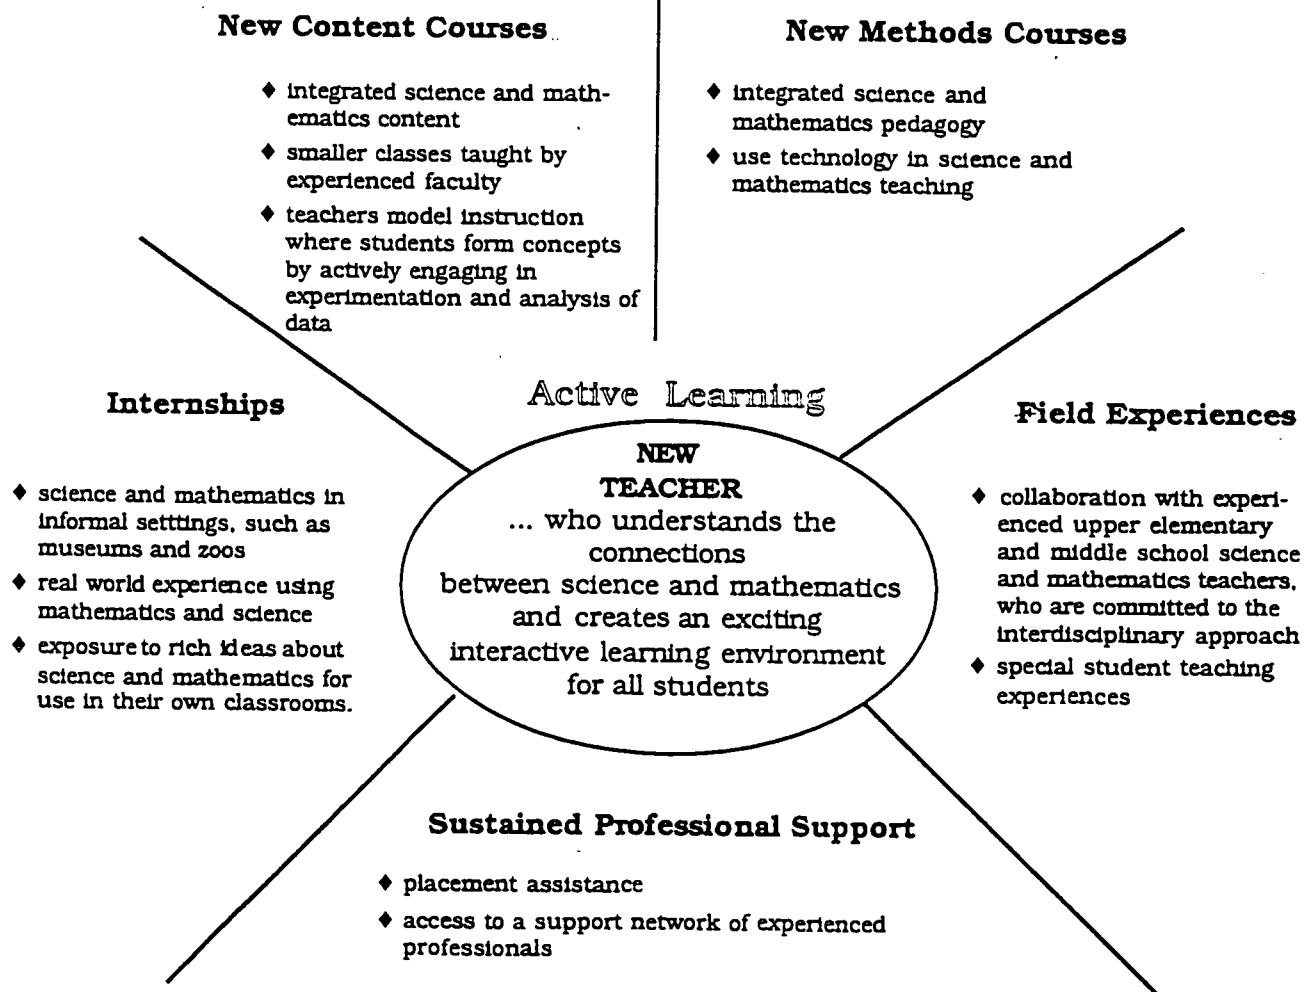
New Content Courses

♦ integrated science and mathematics content
♦ smaller classes taught by experienced faculty
♦ teachers model instruction where students form concepts by actively engaging in experimentation and analysis of data

New Methods Courses

♦ integrated science and mathematics pedagogy
♦ use technology in science and mathematics teaching

Internships

♦ science and mathematics in informal setttings, such as museums and zoos
♦ real world experience using mathematics and science
♦ exposure to rich ideas about science and mathematics for use in their own classrooms.

Active Learning

NEW
TEACHER
... who understands the connections between science and mathematics and creates an exciting interactive learning environment for all students

Field Experiences

♦ collaboration with experienced upper elementary and middle school science and mathematics teachers, who are committed to the interdisciplinary approach
♦ special student teaching experiences

Sustained Professional Support

♦ placement assistance
♦ access to a support network of experienced professionals